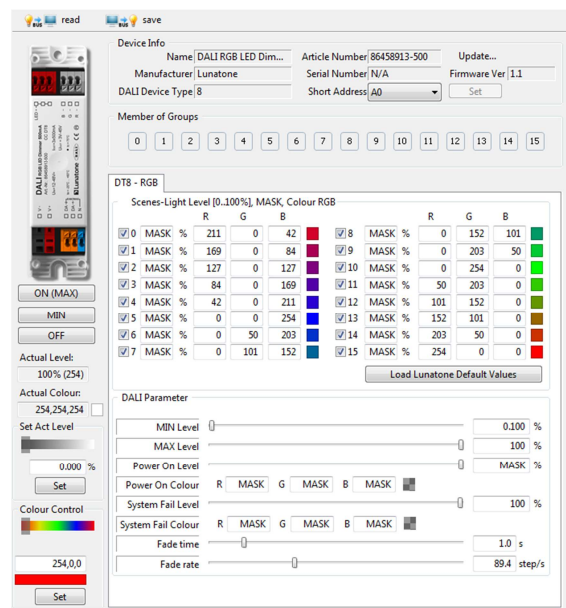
read save

Device Info
Name DALI RGB LED Dim... Article Number 86458913-500 Update...
Manufacturer Lunatone Serial Number N/A Firmware Ver 1.1
DALI Device Type 8 Short Address A0 Set

Member of Groups
0 1 2 3 4 5 6 7 8 9 10 11 12 13 14 15

DT8 - RGB
Scenes-Light Level [0..100%], MASK, Colour RGB

| | | | R | G | B | | | | R | G | B |
|---|---|---|---|---|---|---|---|---|---|---|---|
| 0 | MASK | % | 211 | 0 | 42 | 8 | MASK | % | 0 | 152 | 101 |
| 1 | MASK | % | 169 | 0 | 84 | 9 | MASK | % | 0 | 203 | 50 |
| 2 | MASK | % | 127 | 0 | 127 | 10 | MASK | % | 0 | 254 | 0 |
| 3 | MASK | % | 84 | 0 | 169 | 11 | MASK | % | 50 | 203 | 0 |
| 4 | MASK | % | 42 | 0 | 211 | 12 | MASK | % | 101 | 152 | 0 |
| 5 | MASK | % | 0 | 0 | 254 | 13 | MASK | % | 152 | 101 | 0 |
| 6 | MASK | % | 0 | 50 | 203 | 14 | MASK | % | 203 | 50 | 0 |
| 7 | MASK | % | 0 | 101 | 152 | 15 | MASK | % | 254 | 0 | 0 |

Load Lunatone Default Values

DALI Parameter
MIN Level 0.100 %
MAX Level 100 %
Power On Level MASK %
Power On Colour R MASK G MASK B MASK
System Fail Level 100 %
System Fail Colour R MASK G MASK B MASK
Fade time 1.0 s
Fade rate 89.4 step/s

ON (MAX)
MIN
OFF
Actual Level:
100% (254)
Actual Colour:
254,254,254
Set Act Level
0.000 %
Set
Colour Control
254,0,0
Set